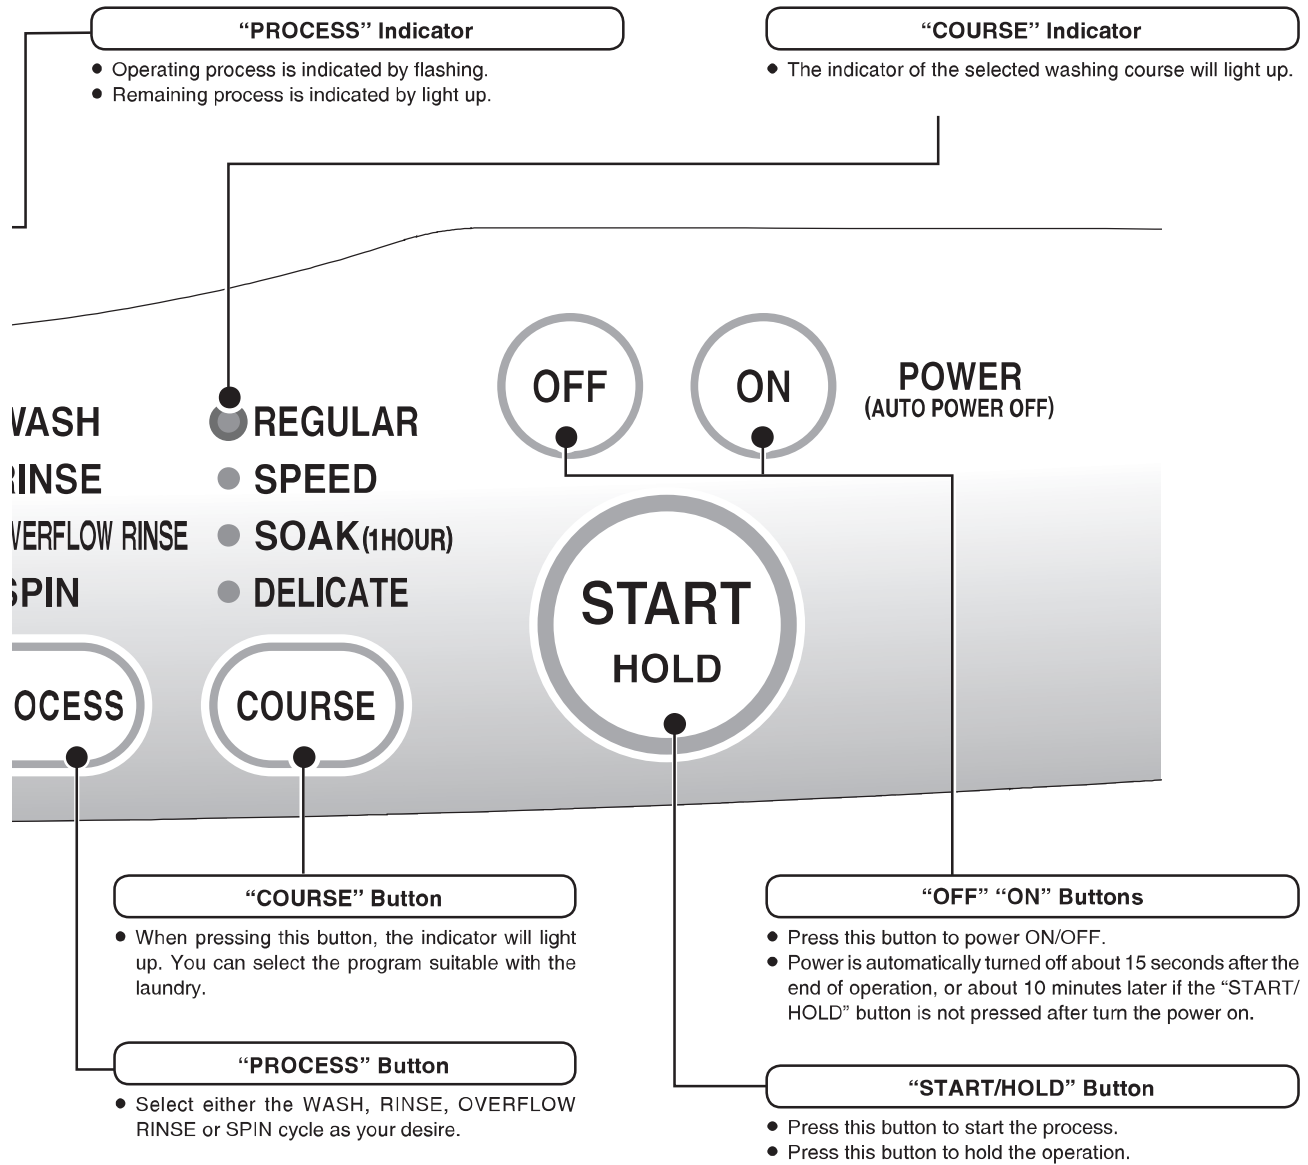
"PROCESS" Indicator

● Operating process is indicated by flashing.
● Remaining process is indicated by light up.

"COURSE" Indicator

● The indicator of the selected washing course will light up.

VASH
INSE
VERFLOW RINSE
SPIN

REGULAR
SPEED
SOAK(1HOUR)
DELICATE

OFF
ON
POWER
(AUTO POWER OFF)

START
HOLD

OCESS
COURSE

"COURSE" Button

● When pressing this button, the indicator will light up. You can select the program suitable with the laundry.

"PROCESS" Button

● Select either the WASH, RINSE, OVERFLOW RINSE or SPIN cycle as your desire.

"OFF" "ON" Buttons

● Press this button to power ON/OFF.
● Power is automatically turned off about 15 seconds after the end of operation, or about 10 minutes later if the "START/HOLD" button is not pressed after turn the power on.

"START/HOLD" Button

● Press this button to start the process.
● Press this button to hold the operation.